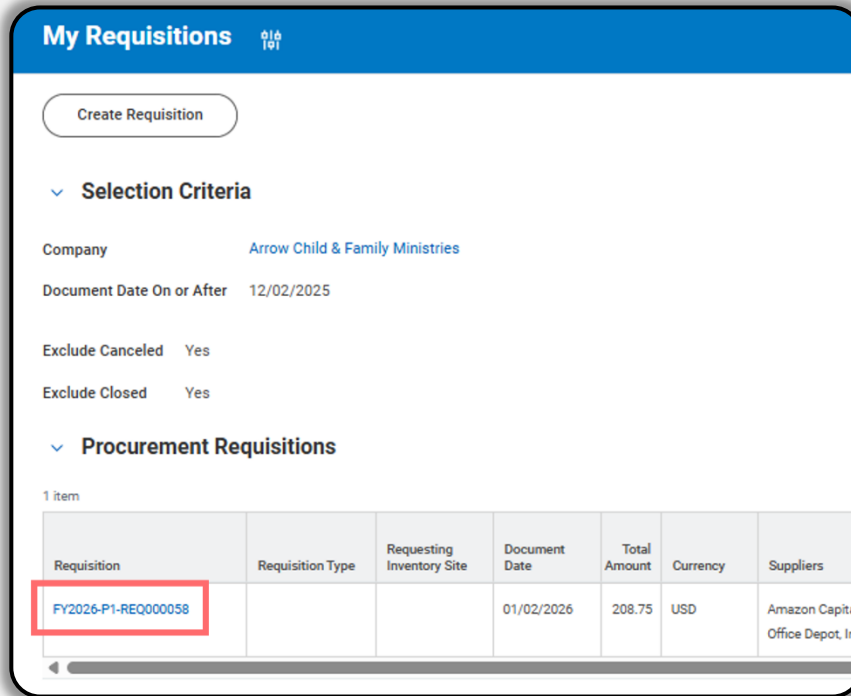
My Requisitions

Create Requisition

Selection Criteria

Company Arrow Child & Family Ministries

Document Date On or After 12/02/2025

Exclude Canceled Yes

Exclude Closed Yes

Procurement Requisitions

1 item

| Requisition | Requisition Type | Requesting Inventory Site | Document Date | Total Amount | Currency | Suppliers |
|---|---|---|---|---|---|---|
| FY2026-P1-REQ000058 | | | 01/02/2026 | 208.75 | USD | Amazon Capit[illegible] Office Depot, I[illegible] |